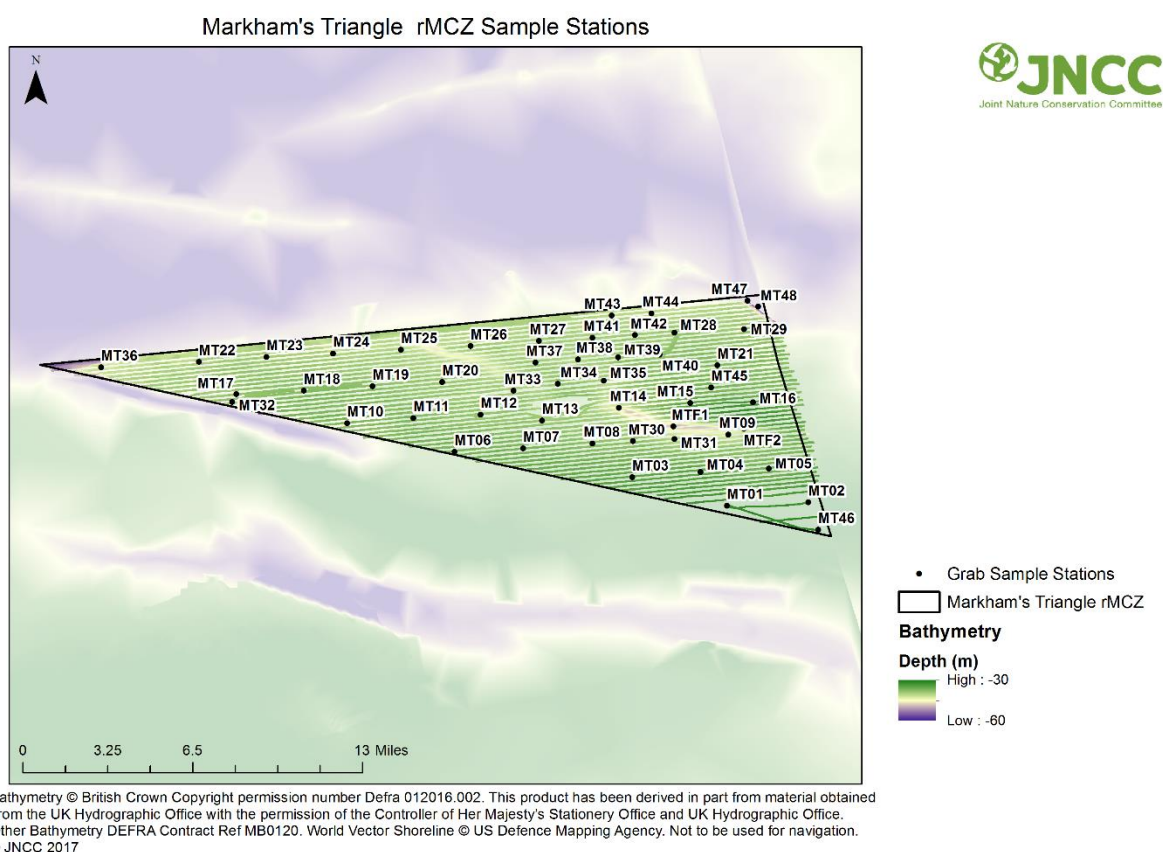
Markham's Triangle rMCZ Sample Stations

N

JNCC
Joint Nature Conservation Committee

MT47 MT48
MT43 MT44
MT27 MT41 MT42 MT28 MT29
MT26
MT36 MT22 MT23 MT24 MT25
MT37 MT38 MT39
MT21
MT40
MT20
MT17 MT18 MT19
MT33 MT34 MT35
MT45
MT15
MT16
MT32
MT14
MT11 MT12 MT13
MT10
MTF1
MT09
MT06 MT07 MT08 MT30
MT31
MTF2
MT03 MT04 MT05
MT01 MT02
MT46

Grab Sample Stations
Markham's Triangle rMCZ
Bathymetry
Depth (m)
High : -30
Low : -60

0 3.25 6.5 13 Miles

athymetry © British Crown Copyright permission number Defra 012016.002. This product has been derived in part from material obtained rom the UK Hydrographic Office with the permission of the Controller of Her Majesty's Stationery Office and UK Hydrographic Office. ther Bathymetry DEFRA Contract Ref MB0120. World Vector Shoreline © US Defence Mapping Agency. Not to be used for navigation. JNCC 2017